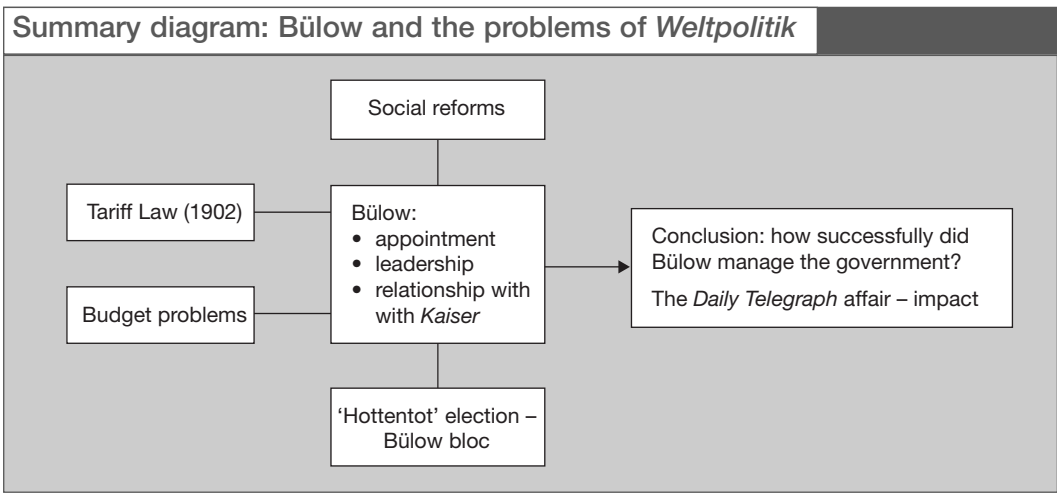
Summary diagram: Bülow and the problems of *Weltpolitik*

Social reforms

Tariff Law (1902)

Bülow:
• appointment
• leadership
• relationship with with *Kaiser*

Budget problems

'Hottentot' election – Bülow bloc

Conclusion: how successfully did Bülow manage the government?

The *Daily Telegraph* affair – impact